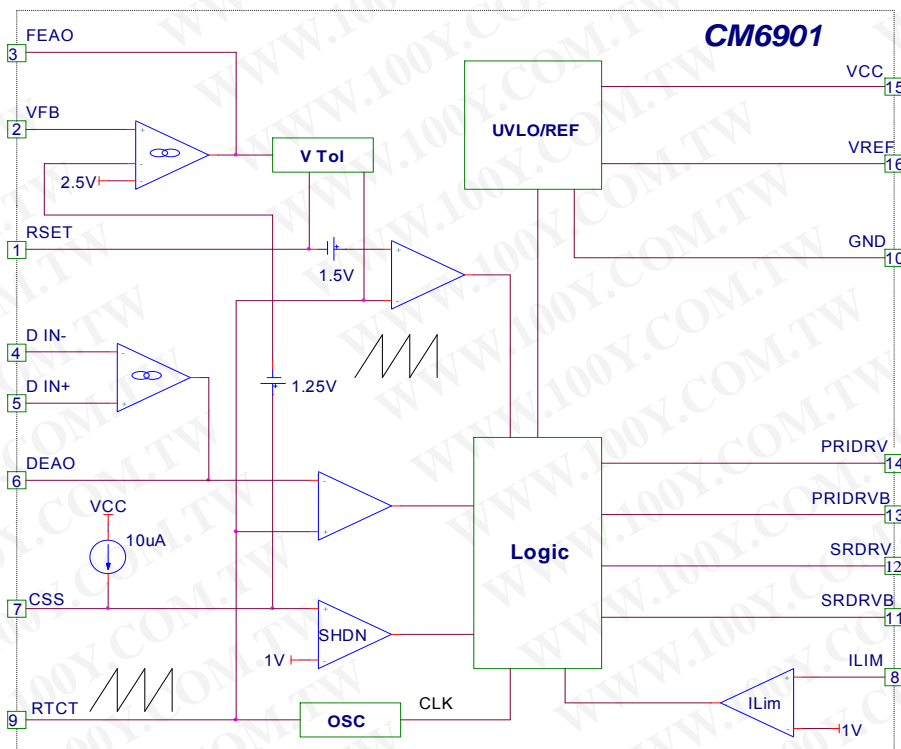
CM6901

3 FEAO

2 VFB

2.5V

V Tol

UVLO/REF

VCC 15

VREF 16

GND 10

1 RSET

1.5V

4 D IN-

5 D IN+

1.25V

6 DEAO

VCC

10uA

7 CSS

SHDN

1V

Logic

PRIDRV 14

PRIDRVB 13

SRDRV 12

SRDRVB 11

ILIM 8

ILim

1V

9 RTCT

OSC

CLK

WWW.100Y.COM.TW